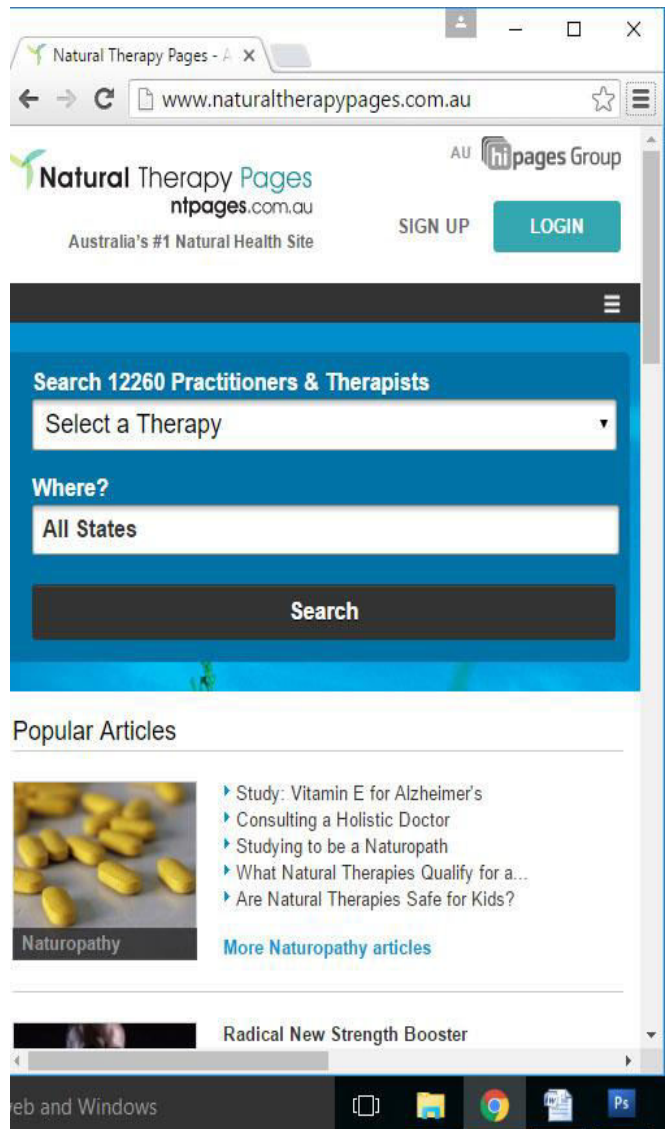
Natural Therapy Pages - A ×

www.naturaltherapypages.com.au

Natural Therapy Pages
ntpages.com.au
Australia's #1 Natural Health Site

AU hipages Group

SIGN UP

LOGIN

Search 12260 Practitioners & Therapists

Select a Therapy

Where?

All States

Search

Popular Articles

Naturopathy

Study: Vitamin E for Alzheimer's
Consulting a Holistic Doctor
Studying to be a Naturopath
What Natural Therapies Qualify for a...
Are Natural Therapies Safe for Kids?

More Naturopathy articles

Radical New Strength Booster

eb and Windows